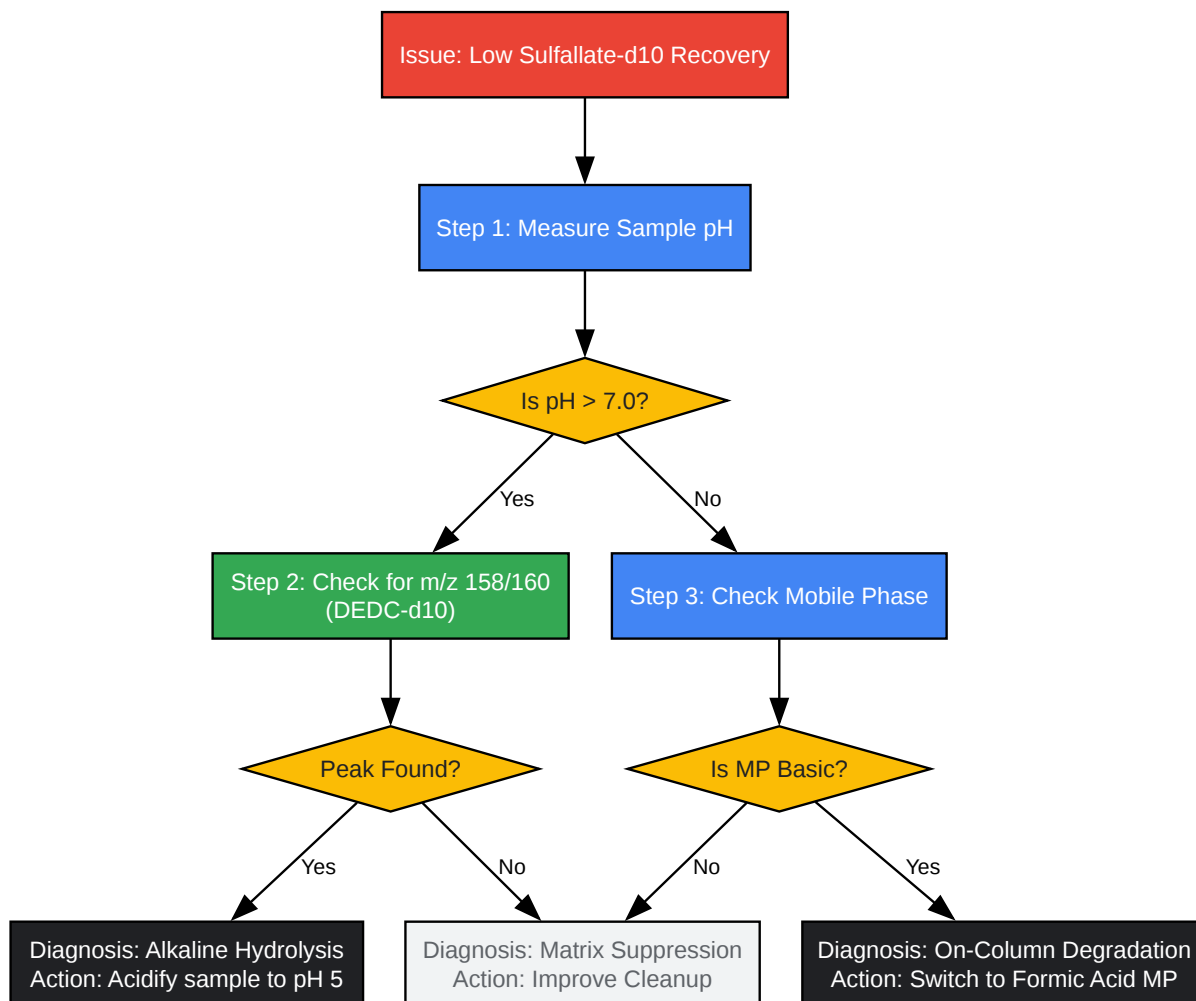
Issue: Low Sulfallate-d10 Recovery

Step 1: Measure Sample pH

Is pH > 7.0?

Yes

No

Step 2: Check for m/z 158/160 (DEDC-d10)

Step 3: Check Mobile Phase

Peak Found?

Is MP Basic?

Yes

No

No

Yes

Diagnosis: Alkaline Hydrolysis
Action: Acidify sample to pH 5

Diagnosis: Matrix Suppression
Action: Improve Cleanup

Diagnosis: On-Column Degradation
Action: Switch to Formic Acid MP